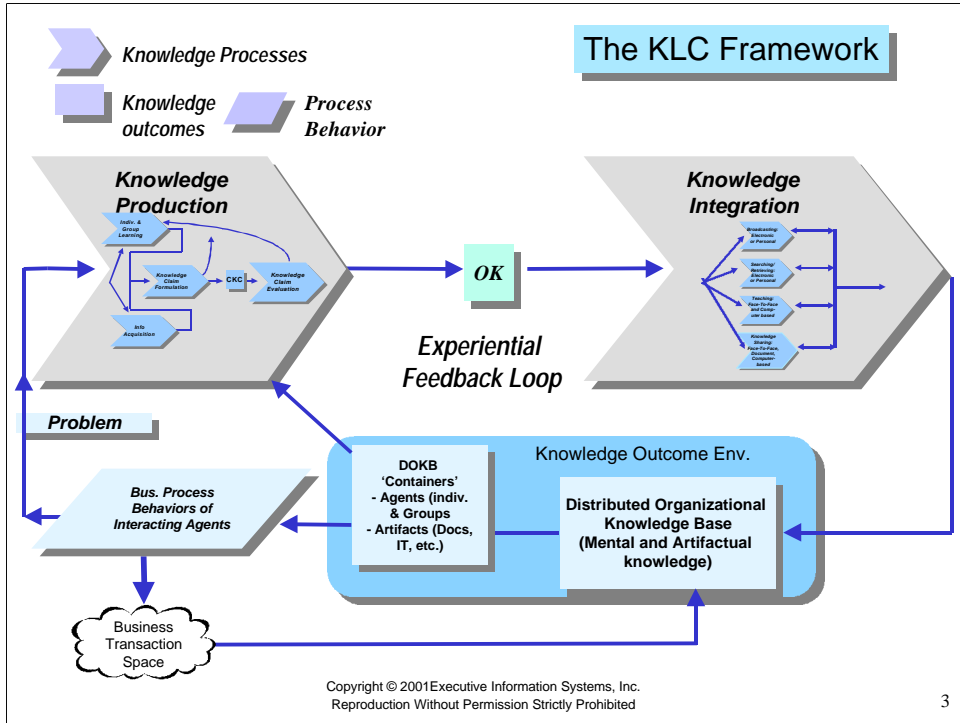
Knowledge Processes

Knowledge outcomes

Process Behavior

The KLC Framework

Knowledge Production

Indiv. & Group Learning

Knowledge Claim Formulation

CKC

Knowledge Claim Evaluation

Info Acquisition

OK

Knowledge Integration

Broadcasting: Electronic or Personal

Searching/ Retrieving: Electronic or Personal

Teaching: Face-To-Face and Computer based

Knowledge Sharing: Face-To-Face, Document, Computer-based

Experiential Feedback Loop

Problem

Knowledge Outcome Env.

DOKB 'Containers' - Agents (indiv. & Groups - Artifacts (Docs, IT, etc.)

Distributed Organizational Knowledge Base (Mental and Artifactual knowledge)

Bus. Process Behaviors of Interacting Agents

Business Transaction Space

Copyright © 2001Executive Information Systems, Inc.
Reproduction Without Permission Strictly Prohibited

3